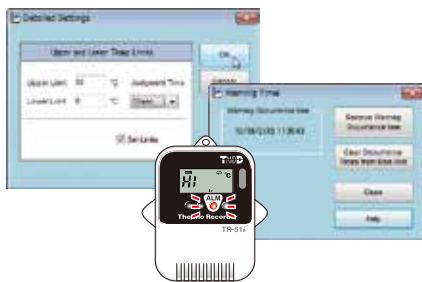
Detailed Settings

Upper and Lower Temp Limits

Upper Limit 30 °C Judgement Time
Lower Limit 8 °C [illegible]

Set Limits

OK

Cancel

Warning Time

Warning Occurrence time

10/09/2013 11:26:43

Remove Warning Occurrence time

Clear Occurrence Times from Data Unit

Close

Help

T&D

HI °C

ALM

Thermo Recorder

TR-51i